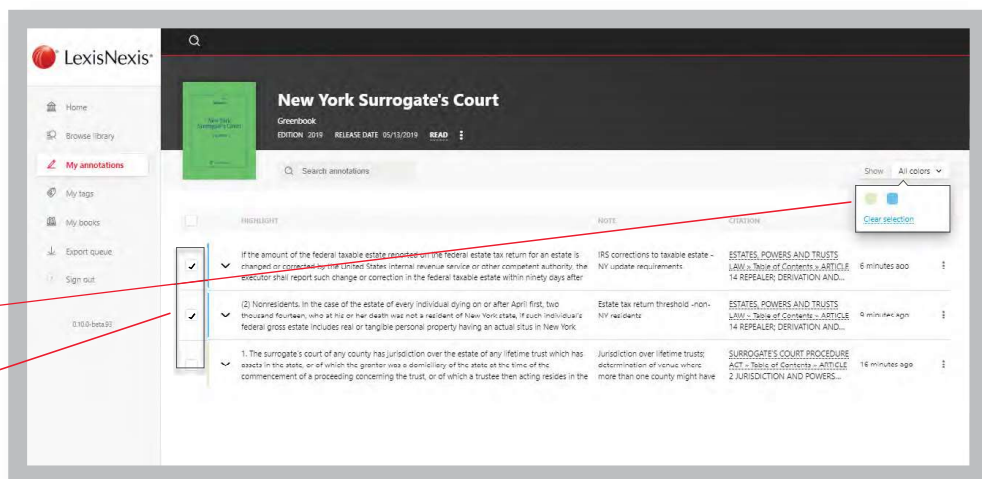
LexisNexis

Home

Browse library

My annotations

My tags

My books

Export queue

Sign out

0.10.0-beta31

New York Surrogate's Court

Greenbook

EDITION 2019 RELEASE DATE 05/13/2019 READ

Search annotations

Show All colors

Clear selection

| | | HIGHLIGHT | NOTE | CITATION | | |
|---|---|---|---|---|---|---|
| ✓ | | If the amount of the federal taxable estate reported on the federal estate tax return for an estate is changed or corrected by the United States internal revenue service or other competent authority, the executor shall report such change or correction in the federal taxable estate within ninety days after | IRS corrections to taxable estate - NY update requirements | ESTATES, POWERS AND TRUSTS LAW > Table of Contents > ARTICLE 14 REPEALER; DERIVATION AND... | 6 minutes ago | |
| ✓ | | (2) Nonresidents. In the case of the estate of every individual dying on or after April first, two thousand fourteen, who at his or her death was not a resident of New York state, if such individual's federal gross estate includes real or tangible personal property having an actual situs in New York | Estate tax return threshold - non-NY residents | ESTATES, POWERS AND TRUSTS LAW > Table of Contents > ARTICLE 14 REPEALER; DERIVATION AND... | 9 minutes ago | |
| | | 1. The surrogate's court of any county has jurisdiction over the estate of any lifetime trust which has assets in the state, or of which the grantor was a domiciliary of the state at the time of the commencement of a proceeding concerning the trust, or of which a trustee then acting resides in the | Jurisdiction over lifetime trusts; determination of venue where more than one county might have | SURROGATE'S COURT PROCEDURE ACT > Table of Contents > ARTICLE 2 JURISDICTION AND POWERS... | 16 minutes ago | |